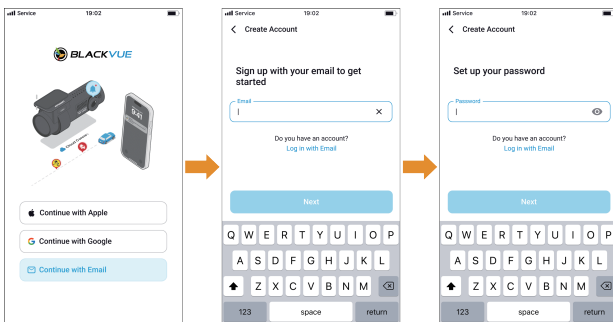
Service 19:02

BLACKVUE

Continue with Apple

Continue with Google

Continue with Email

Service 19:02

Create Account

Sign up with your email to get started

Email

Do you have an account?
Log in with Email

Next

Q W E R T Y U I O P
A S D F G H J K L
Z X C V B N M
123 space return

Service 19:02

Create Account

Set up your password

Password

Do you have an account?
Log in with Email

Next

Q W E R T Y U I O P
A S D F G H J K L
Z X C V B N M
123 space return